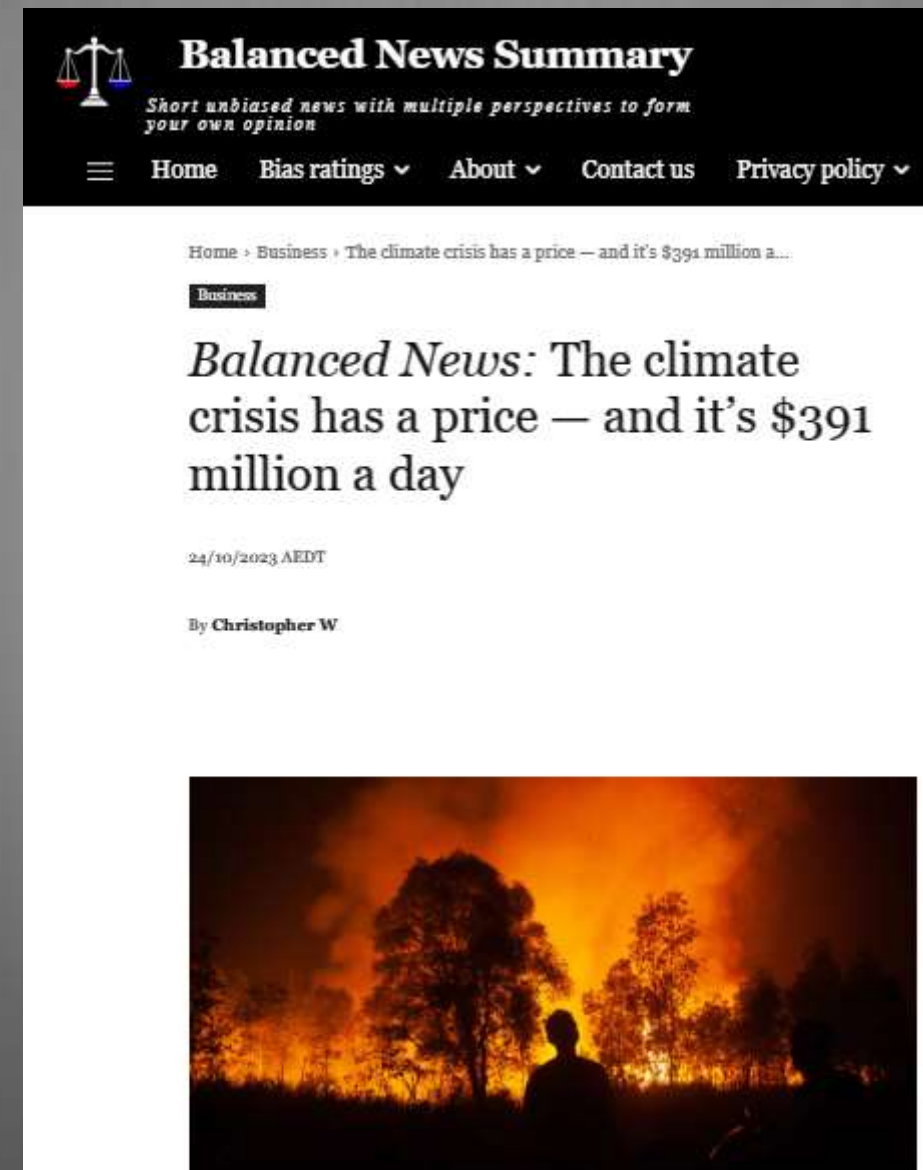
Balanced News Summary

Short unbiased news with multiple perspectives to form your own opinion

Home Bias ratings About Contact us Privacy policy

Home › Business › The climate crisis has a price — and it's $391 million a...

Business

*Balanced News:* The climate crisis has a price — and it's $391 million a day

24/10/2023 AEDT

By **Christopher W**